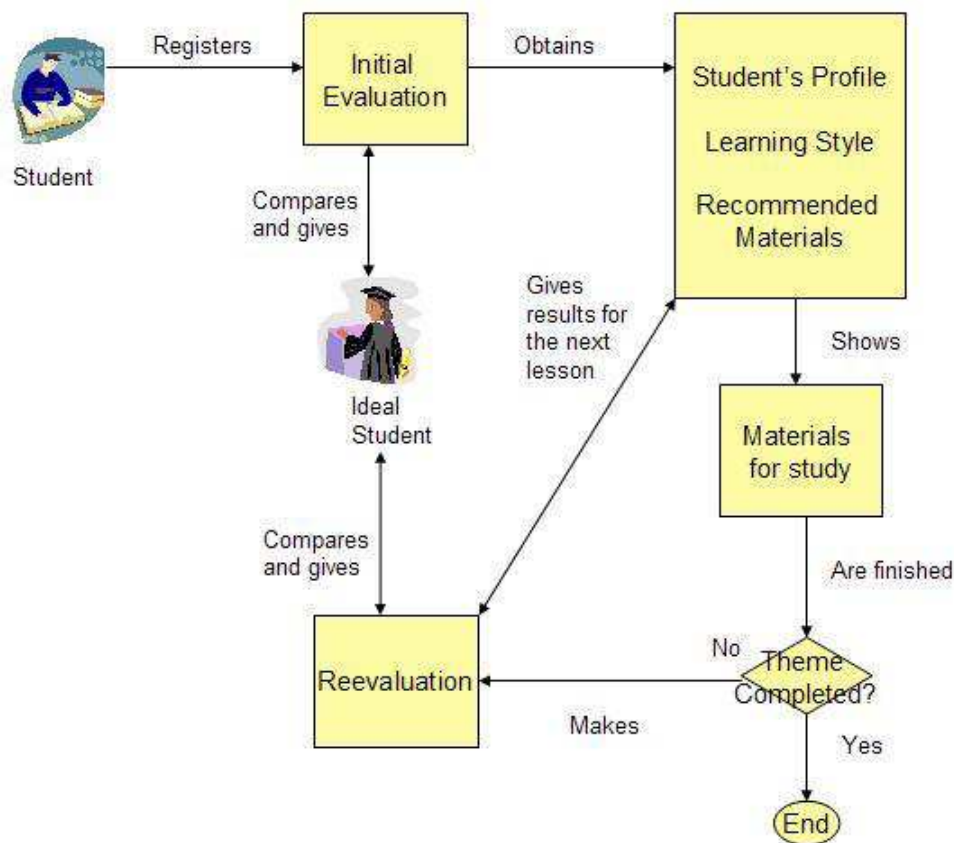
Student

Registers

Initial Evaluation

Obtains

Student's Profile

Learning Style

Recommended Materials

Compares and gives

Gives results for the next lesson

Shows

Ideal Student

Materials for study

Compares and gives

Are finished

No

Reevaluation

Theme Completed?

Makes

Yes

End